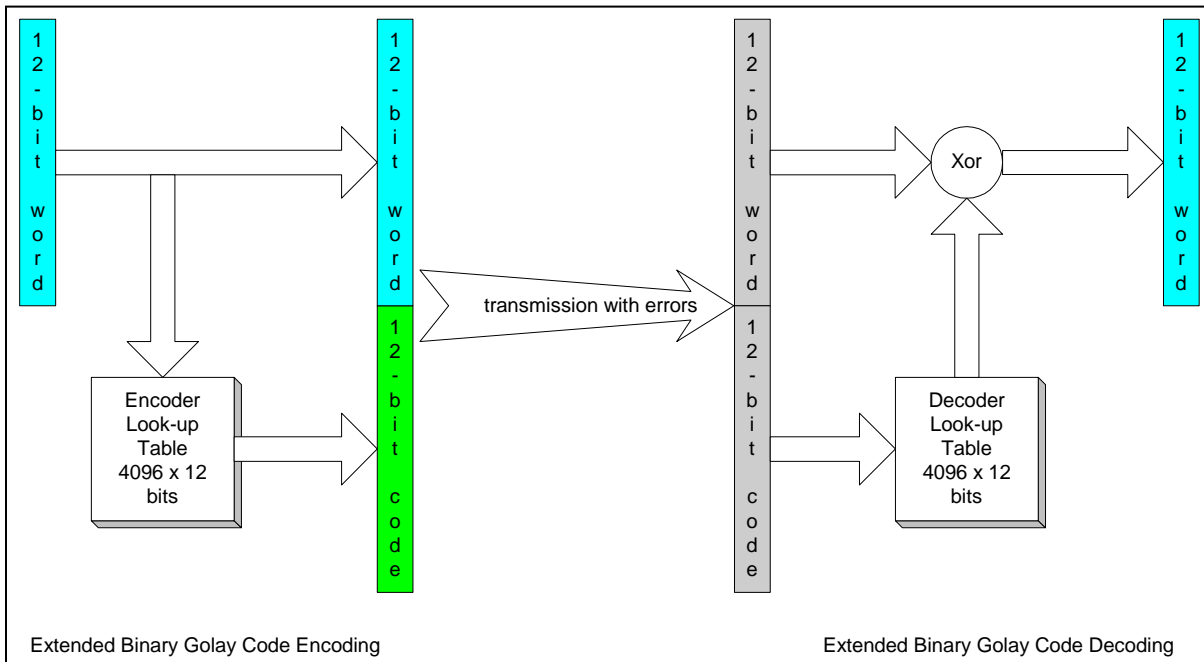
12-bit word

12-bit word

12-bit code

Encoder Look-up Table 4096 x 12 bits

transmission with errors

12-bit word

12-bit code

Xor

Decoder Look-up Table 4096 x 12 bits

12-bit word

Extended Binary Golay Code Encoding

Extended Binary Golay Code Decoding